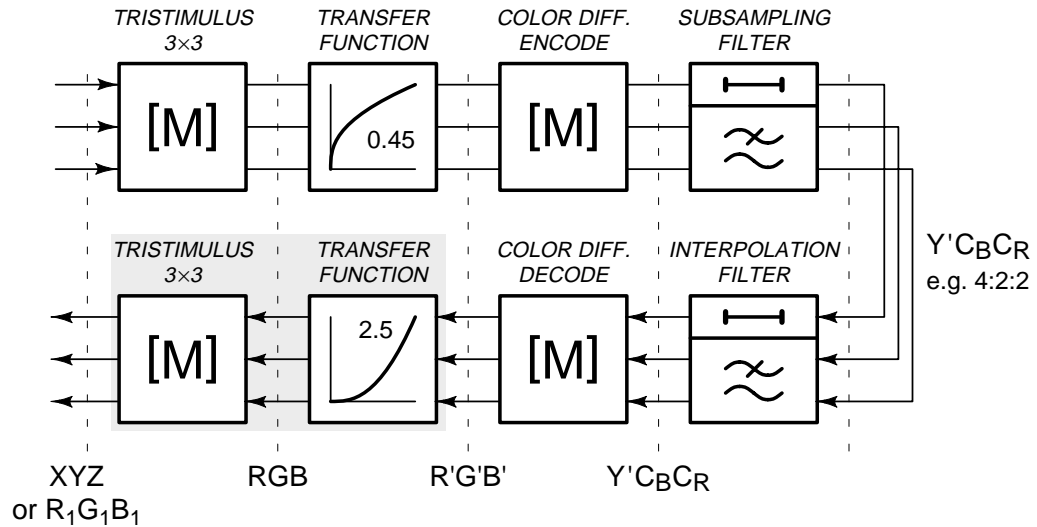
TRISTIMULUS $3\times3$

TRANSFER FUNCTION

COLOR DIFF. ENCODE

SUBSAMPLING FILTER

[M]

0.45

[M]

$Y'C_BC_R$
e.g. 4:2:2

TRISTIMULUS $3\times3$

TRANSFER FUNCTION

COLOR DIFF. DECODE

INTERPOLATION FILTER

[M]

2.5

[M]

XYZ
or $R_1G_1B_1$

RGB

R'G'B'

$Y'C_BC_R$